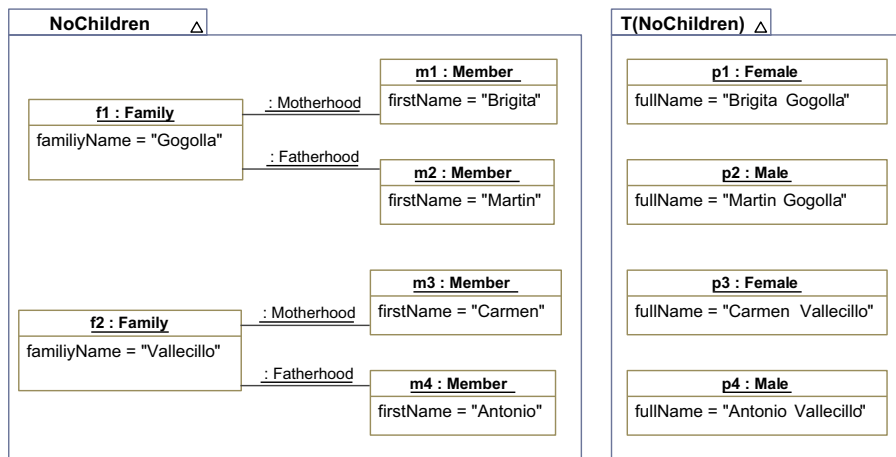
NoChildren △

f1 : Family
familiyName = "Gogolla"

: Motherhood

m1 : Member
firstName = "Brigita"

: Fatherhood

m2 : Member
firstName = "Martin"

f2 : Family
familiyName = "Vallecillo"

: Motherhood

m3 : Member
firstName = "Carmen"

: Fatherhood

m4 : Member
firstName = "Antonio"

T(NoChildren) △

p1 : Female
fullName = "Brigita Gogolla"

p2 : Male
fullName = "Martin Gogolla"

p3 : Female
fullName = "Carmen Vallecillo"

p4 : Male
fullName = "Antonio Vallecillo"